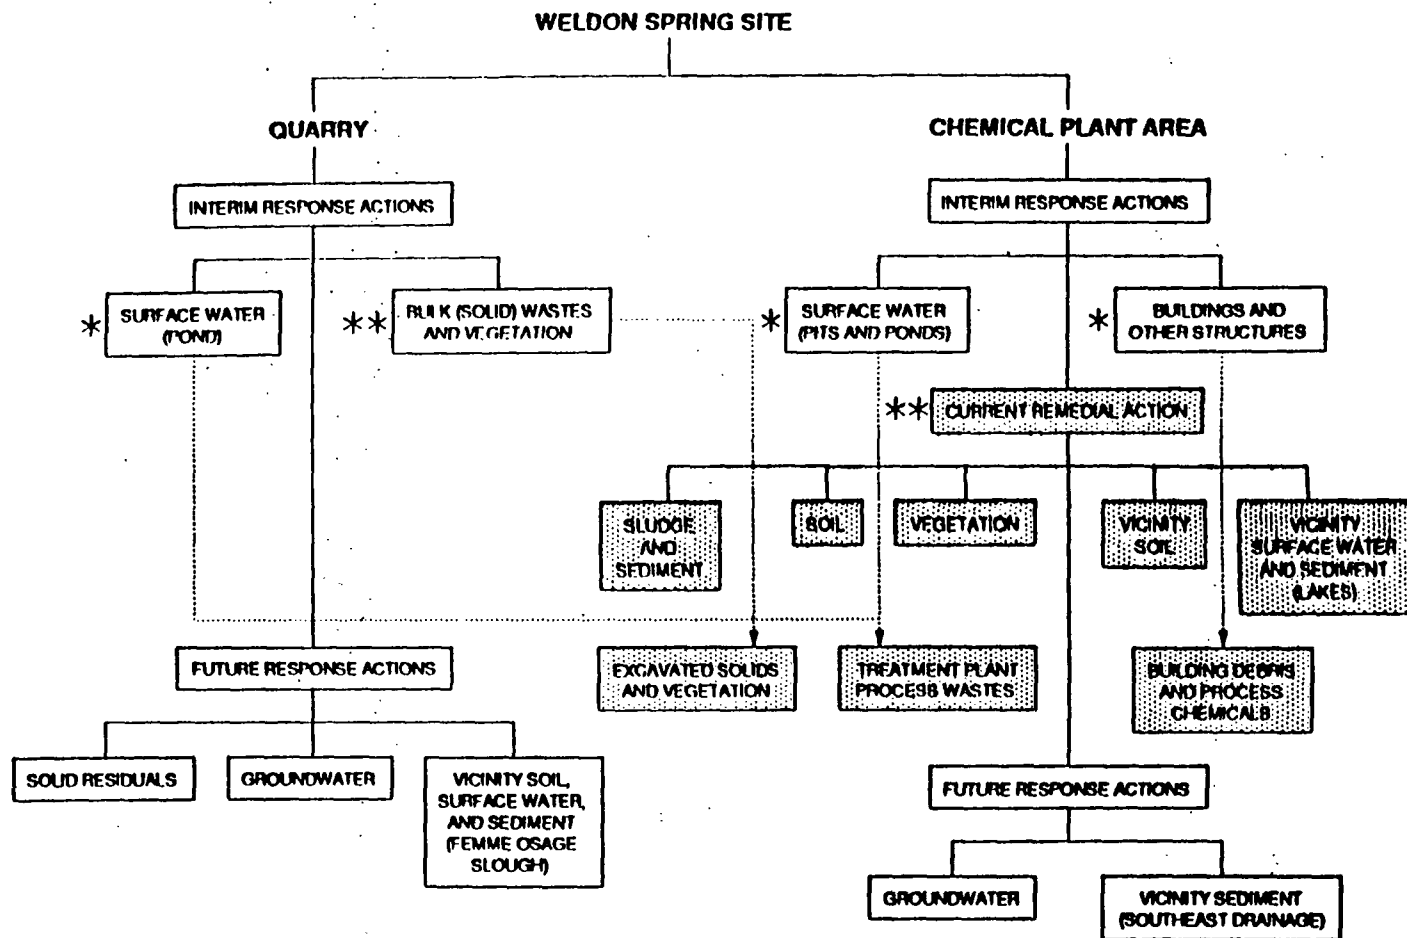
WELDON SPRING SITE

QUARRY

INTERIM RESPONSE ACTIONS

* SURFACE WATER (POND)

** BULK (SOLID) WASTES AND VEGETATION

FUTURE RESPONSE ACTIONS

SOLID RESIDUALS

GROUNDWATER

VICINITY SOIL, SURFACE WATER, AND SEDIMENT (FEMME OSAGE SLOUGH)

CHEMICAL PLANT AREA

INTERIM RESPONSE ACTIONS

* SURFACE WATER (PITS AND PONDS)

* BUILDINGS AND OTHER STRUCTURES

** CURRENT REMEDIAL ACTION

SLUDGE AND SEDIMENT

SOIL

VEGETATION

VICINITY SOIL

VICINITY SURFACE WATER AND SEDIMENT (LAKES)

EXCAVATED SOLIDS AND VEGETATION

TREATMENT PLANT PROCESS WASTES

BUILDING DEBRIS AND PROCESS CHEMICALS

FUTURE RESPONSE ACTIONS

GROUNDWATER

VICINITY SEDIMENT (SOUTHEAST DRAINAGE)